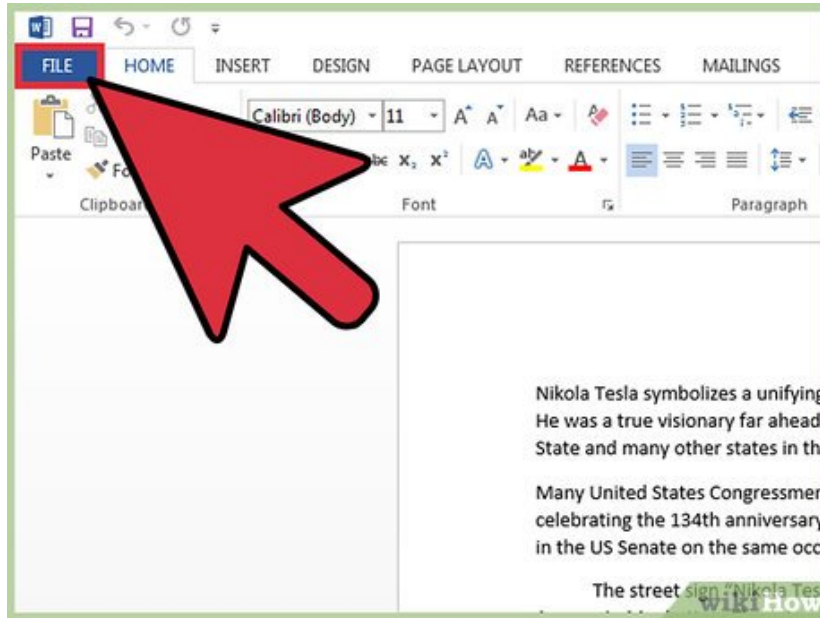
FILE HOME INSERT DESIGN PAGE LAYOUT REFERENCES MAILINGS

Paste

Clipboar

Calibri (Body) 11

Aa

$x_2$ $x^2$

Font

Paragraph

Nikola Tesla symbolizes a unifying
He was a true visionary far ahead
State and many other states in th

Many United States Congressmer
celebrating the 134th anniversary
in the US Senate on the same occ

The street sign "Nikola Tes

wikiHow